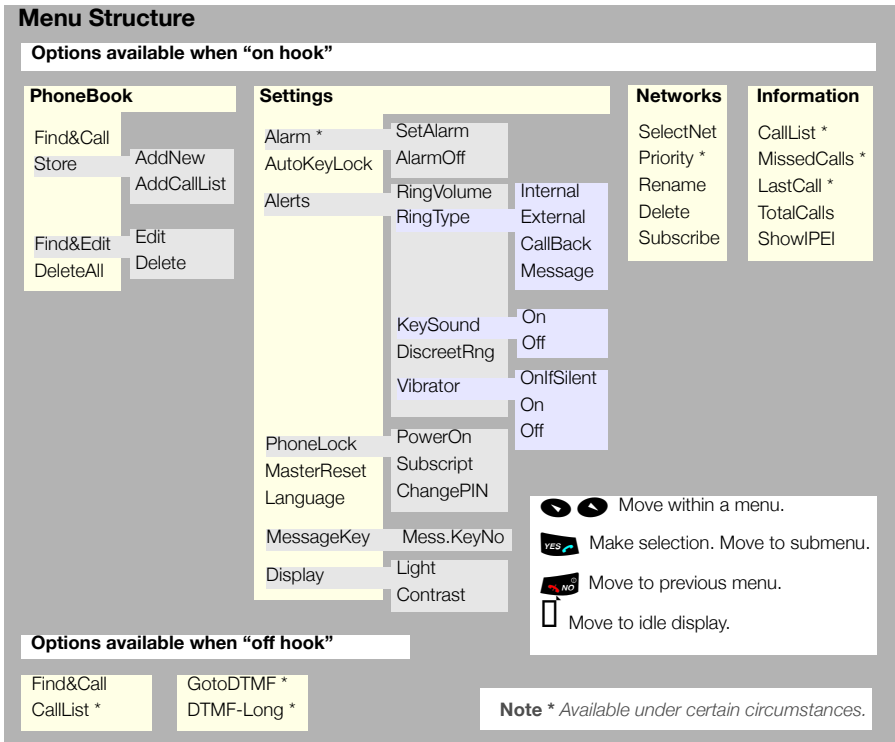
Menu Structure

Options available when "on hook"

PhoneBook

Find&Call
Store
AddNew
AddCallList

Find&Edit
DeleteAll
Edit
Delete

Settings

Alarm *
AutoKeyLock
SetAlarm
AlarmOff

Alerts
RingVolume
RingType
Internal
External
CallBack
Message

KeySound
DiscreetRng
On
Off

Vibrator
OnIfSilent
On
Off

PhoneLock
MasterReset
Language
PowerOn
Subscript
ChangePIN

MessageKey
Mess.KeyNo

Display
Light
Contrast

Networks

SelectNet
Priority *
Rename
Delete
Subscribe

Information

CallList *
MissedCalls *
LastCall *
TotalCalls
ShowIPEI

Move within a menu.

YES Make selection. Move to submenu.

NO Move to previous menu.

Move to idle display.

Options available when "off hook"

Find&Call
CallList *

GotoDTMF *
DTMF-Long *

Note * Available under certain circumstances.